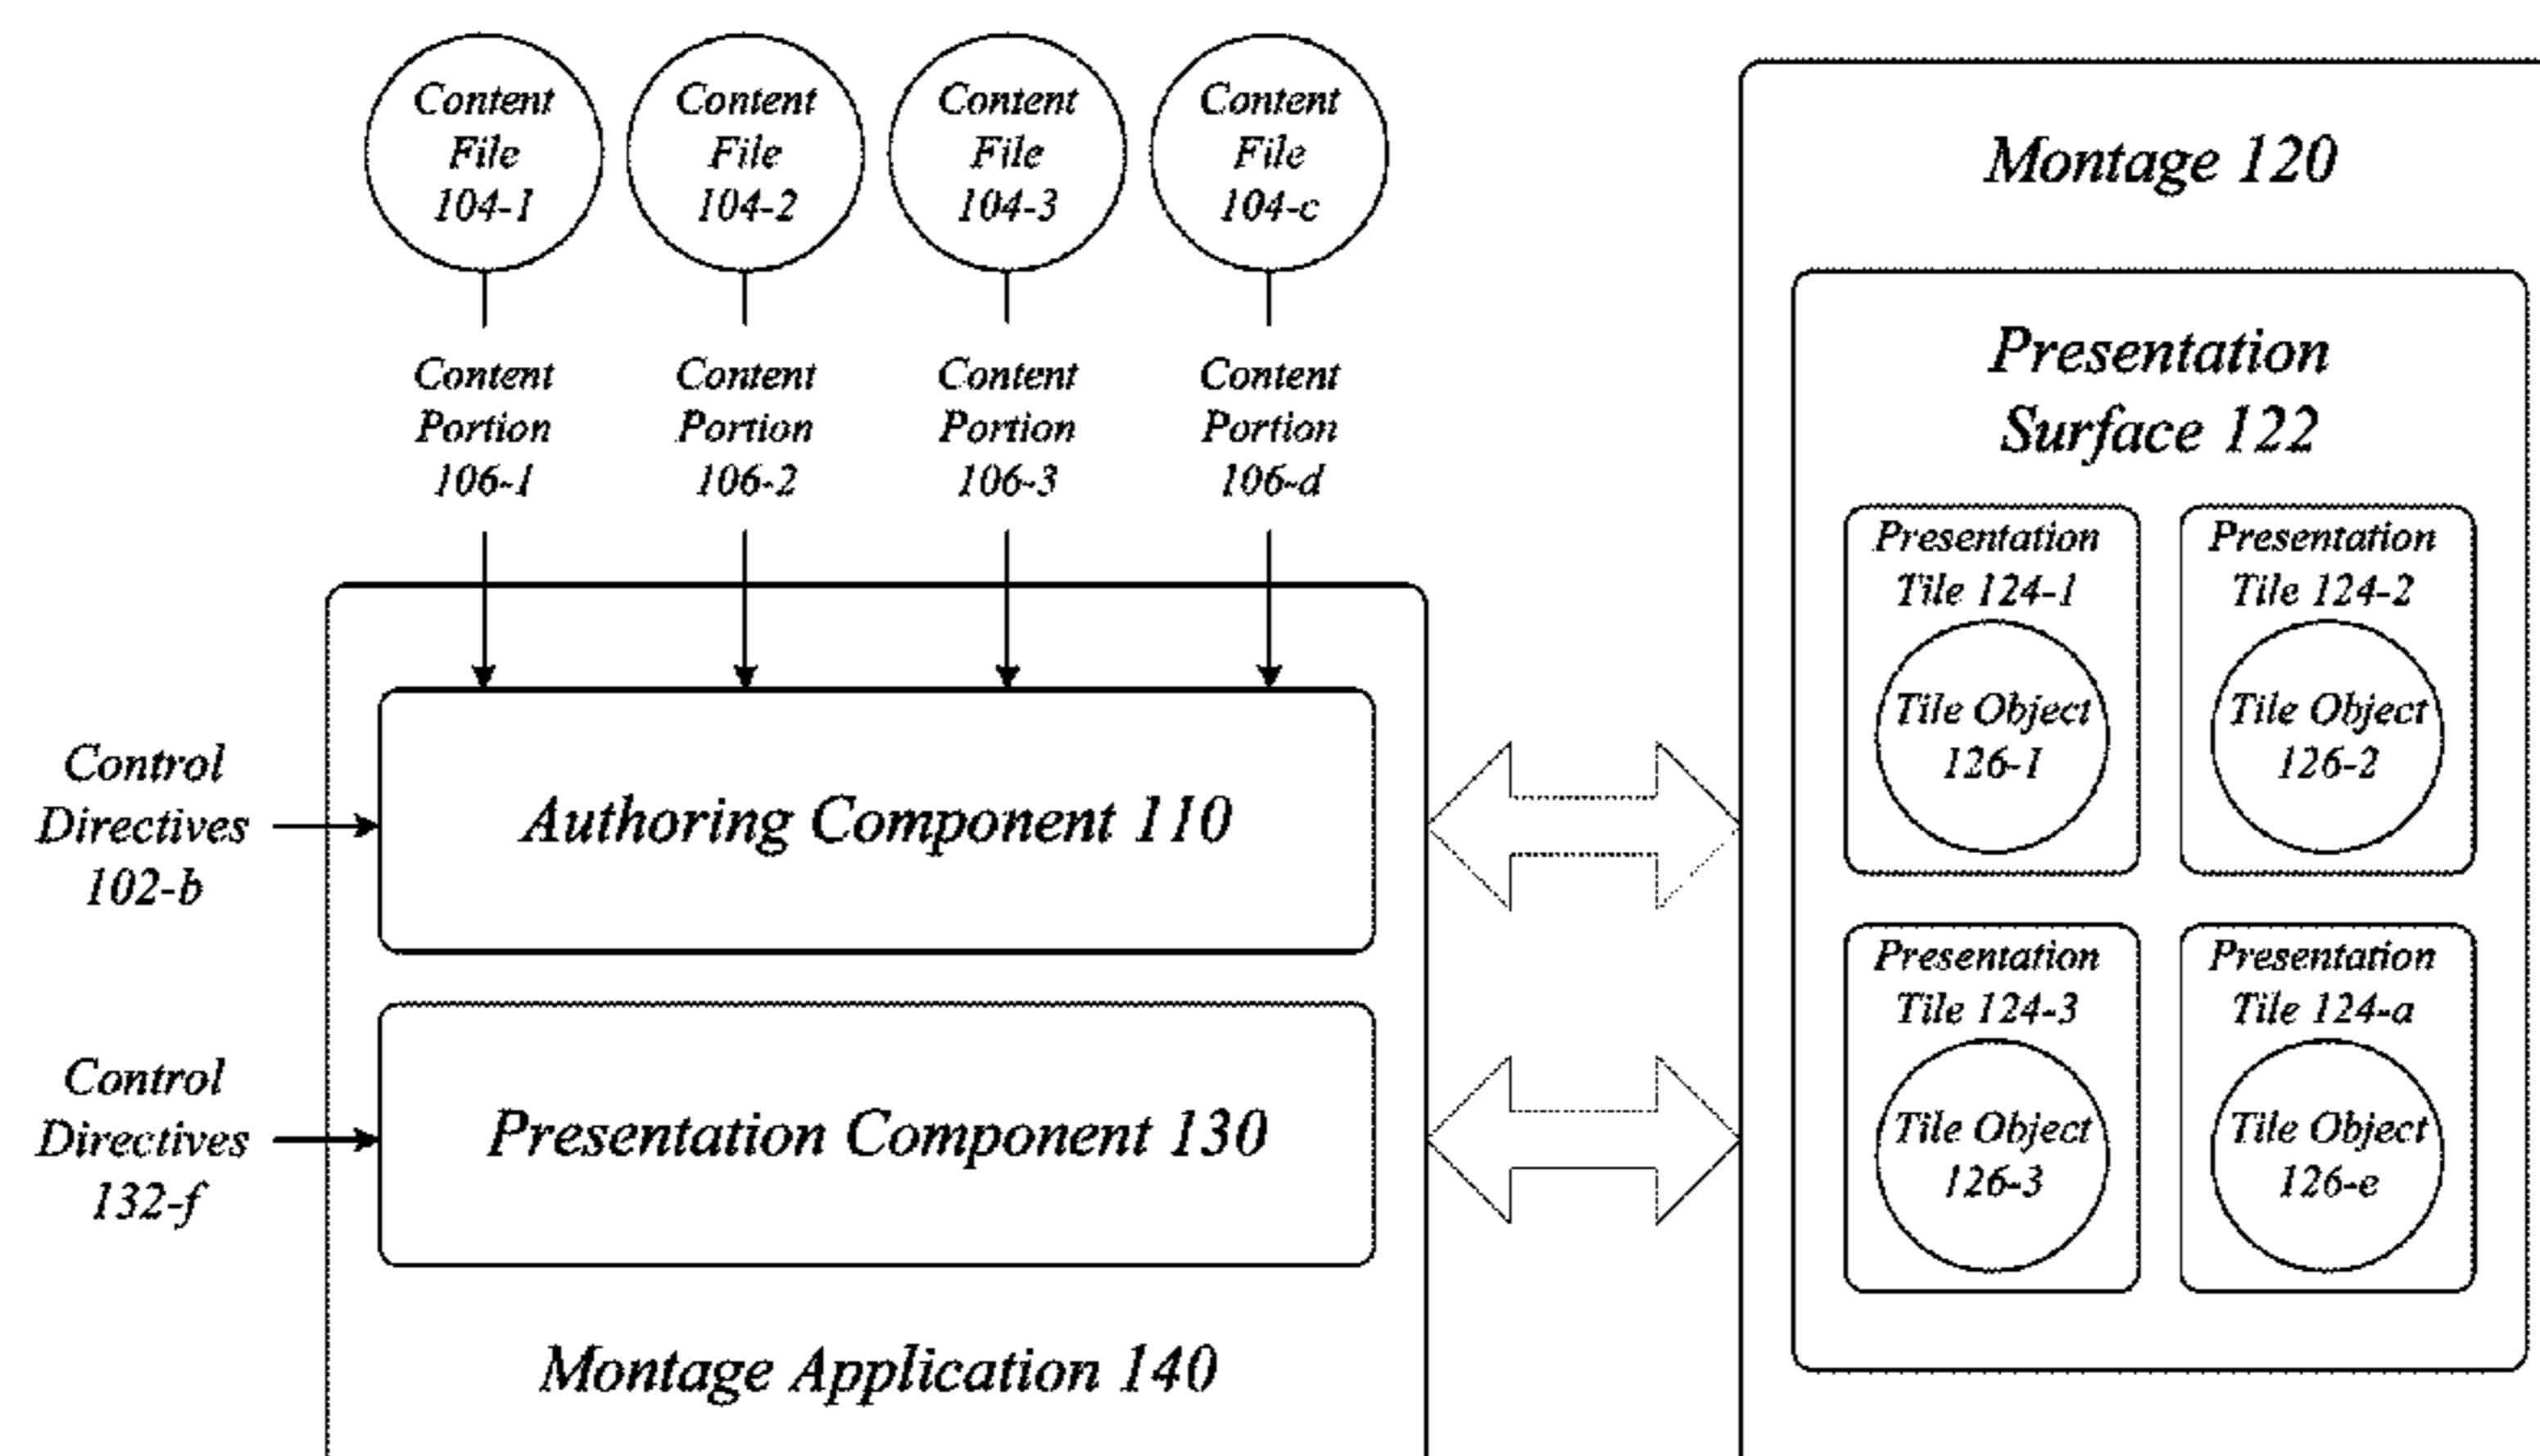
Content File 104-1

Content File 104-2

Content File 104-3

Content File 104-c

Content Portion 106-1

Content Portion 106-2

Content Portion 106-3

Content Portion 106-d

Control Directives 102-b

Authoring Component 110

Control Directives 132-f

Presentation Component 130

Montage Application 140

Montage 120

Presentation Surface 122

Presentation Tile 124-1

Tile Object 126-1

Presentation Tile 124-2

Tile Object 126-2

Presentation Tile 124-3

Tile Object 126-3

Presentation Tile 124-a

Tile Object 126-e